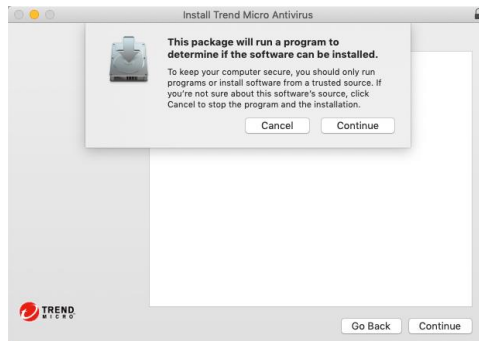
Install Trend Micro Antivirus

This package will run a program to determine if the software can be installed.

To keep your computer secure, you should only run programs or install software from a trusted source. If you're not sure about this software's source, click Cancel to stop the program and the installation.

Cancel Continue

TREND MICRO

Go Back Continue